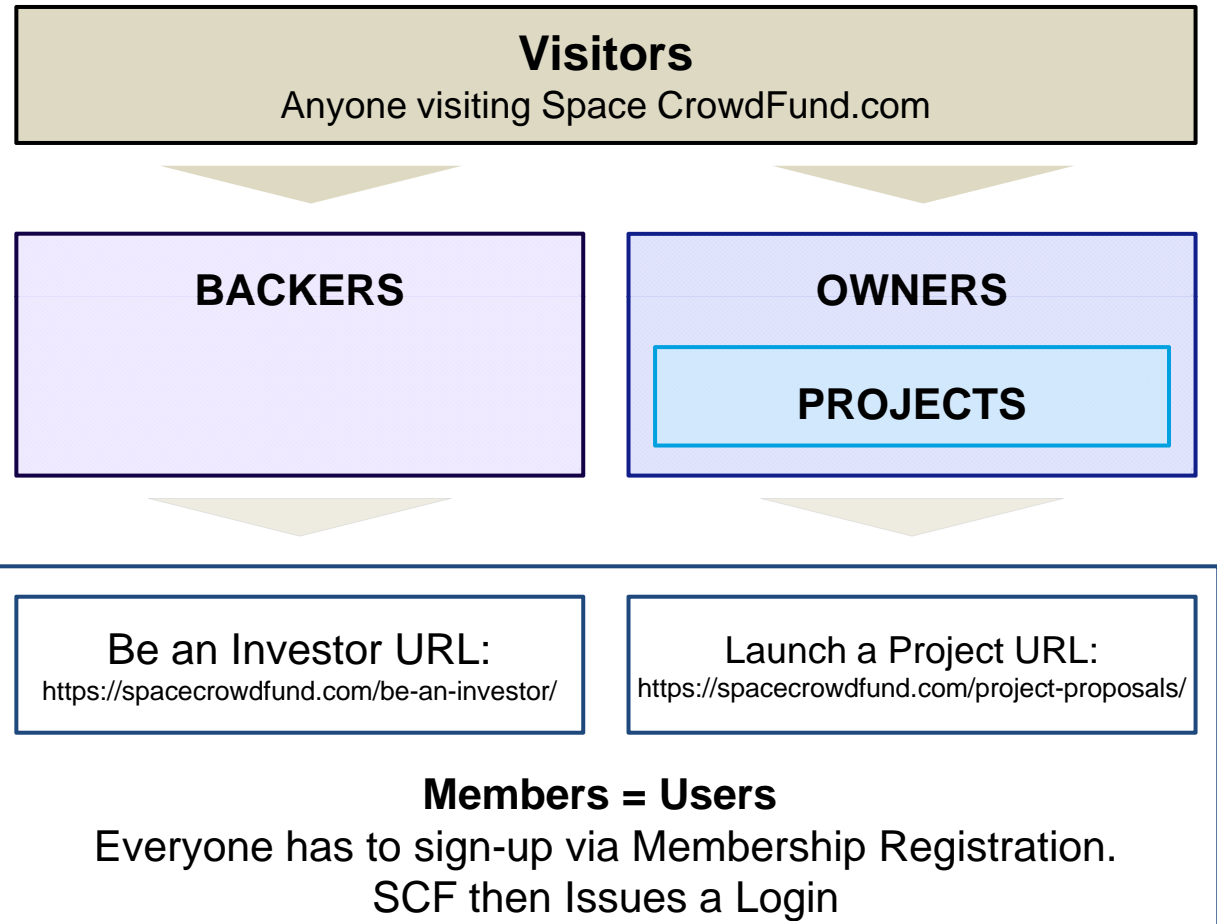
Visitors
Anyone visiting Space CrowdFund.com

BACKERS

OWNERS

PROJECTS

Be an Investor URL:
https://spacecrowdfund.com/be-an-investor/

Launch a Project URL:
https://spacecrowdfund.com/project-proposals/

Members = Users
Everyone has to sign-up via Membership Registration.
SCF then Issues a Login